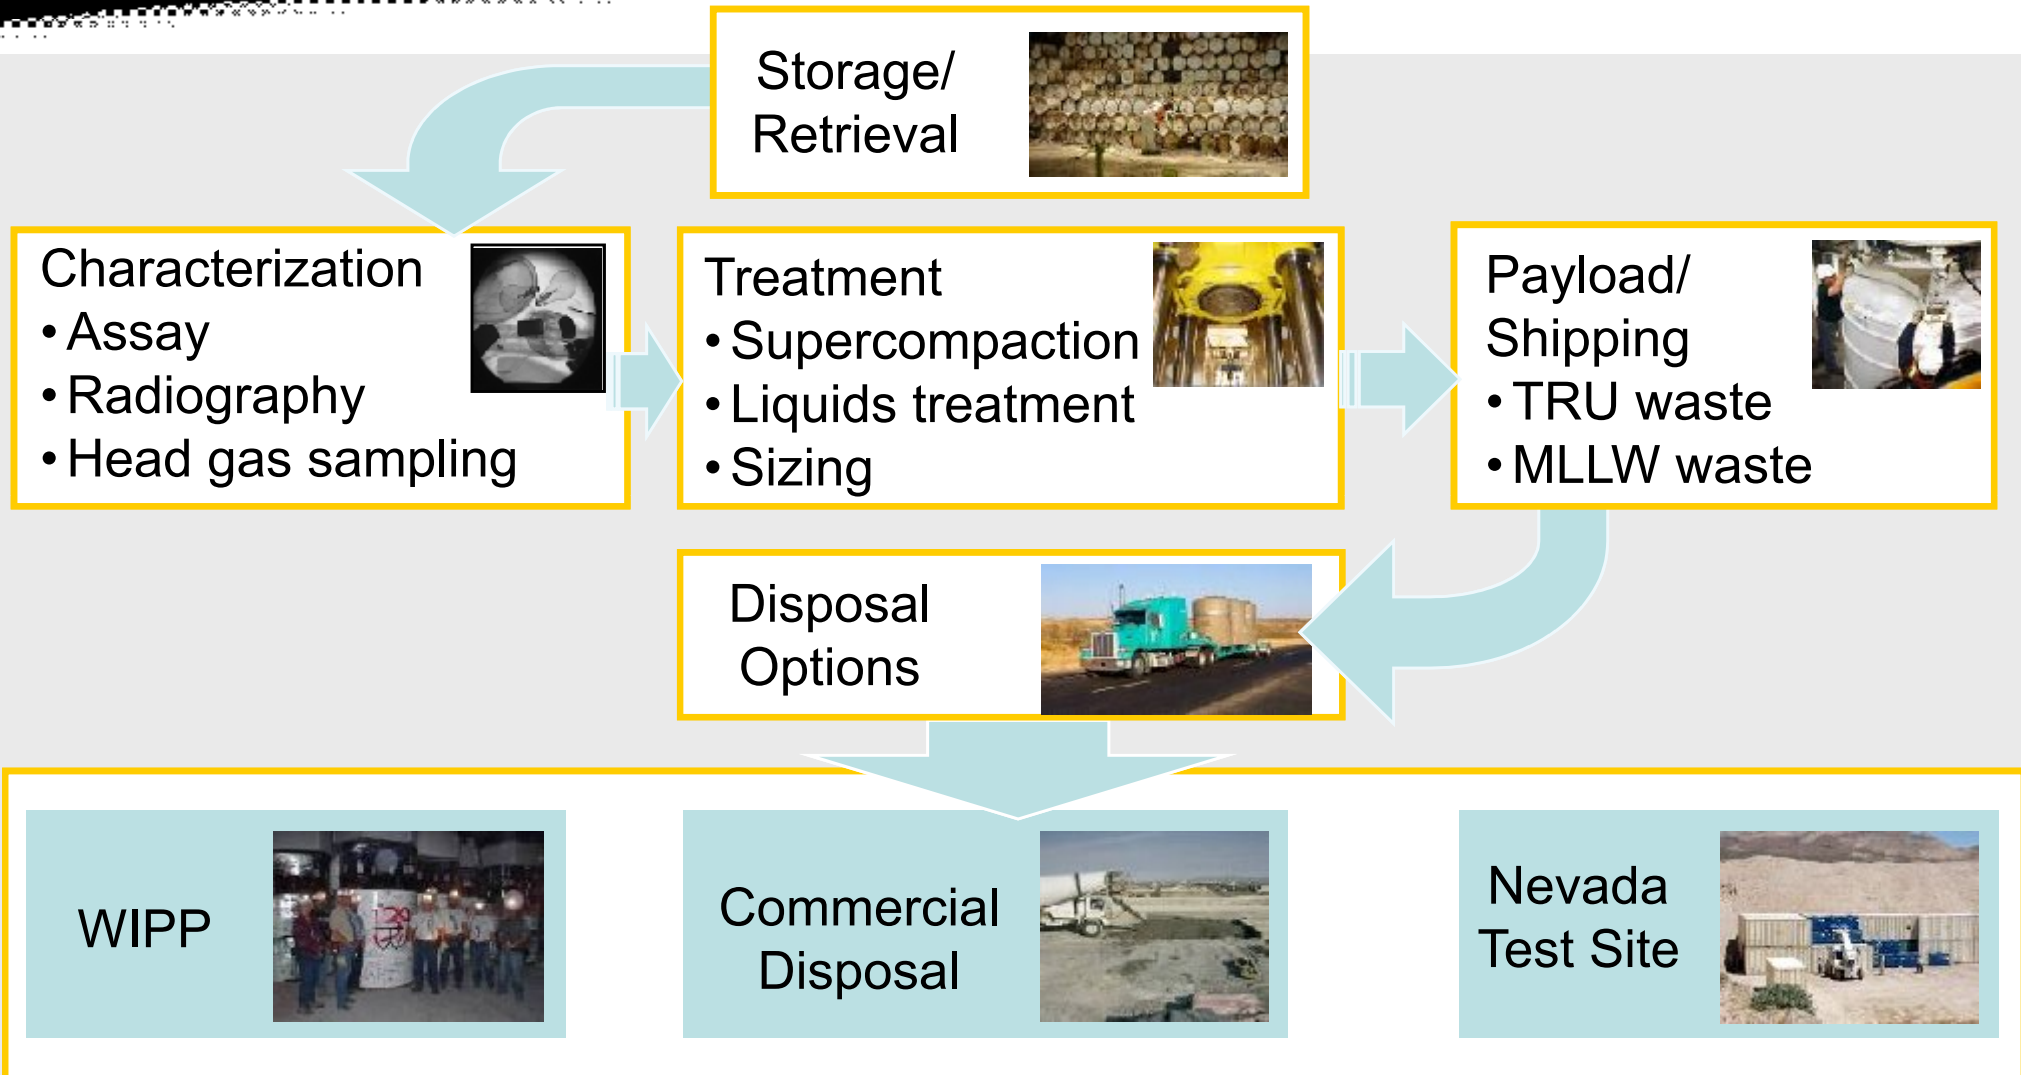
Storage/
Retrieval

Characterization
• Assay
• Radiography
• Head gas sampling

Treatment
• Supercompaction
• Liquids treatment
• Sizing

Payload/
Shipping
• TRU waste
• MLLW waste

Disposal
Options

WIPP

Commercial
Disposal

Nevada
Test Site